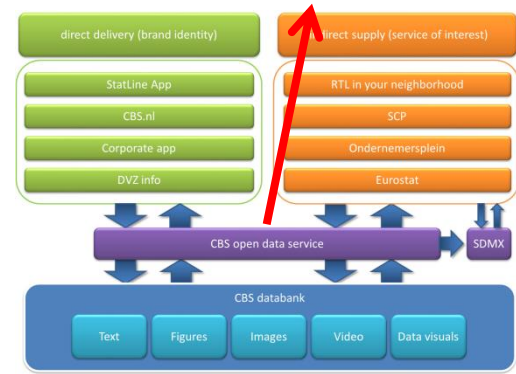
direct delivery (brand identity)

StatLine App

CBS.nl

Corporate app

DVZ info

direct supply (service of interest)

RTL in your neighborhood

SCP

Ondernemersplein

Eurostat

CBS open data service

SDMX

CBS databank

Text

Figures

Images

Video

Data visuals